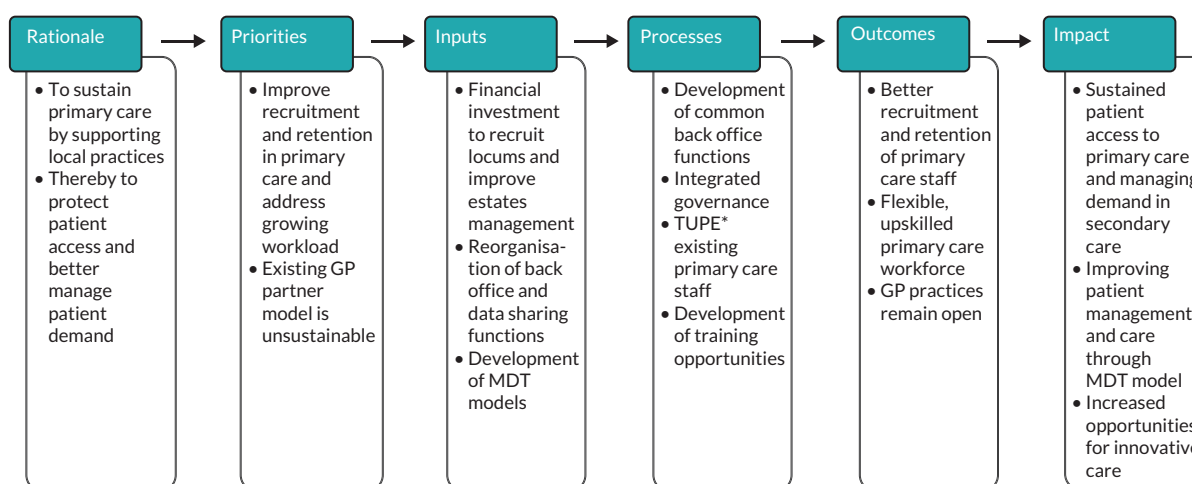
Rationale

- To sustain primary care by supporting local practices
- Thereby to protect patient access and better manage patient demand

Priorities

- Improve recruitment and retention in primary care and address growing workload
- Existing GP partner model is unsustainable

Inputs

- Financial investment to recruit locums and improve estates management
- Reorganisation of back office and data sharing functions
- Development of MDT models

Processes

- Development of common back office functions
- Integrated governance
- TUPE* existing primary care staff
- Development of training opportunities

Outcomes

- Better recruitment and retention of primary care staff
- Flexible, upskilled primary care workforce
- GP practices remain open

Impact

- Sustained patient access to primary care and managing demand in secondary care
- Improving patient management and care through MDT model
- Increased opportunities for innovative care